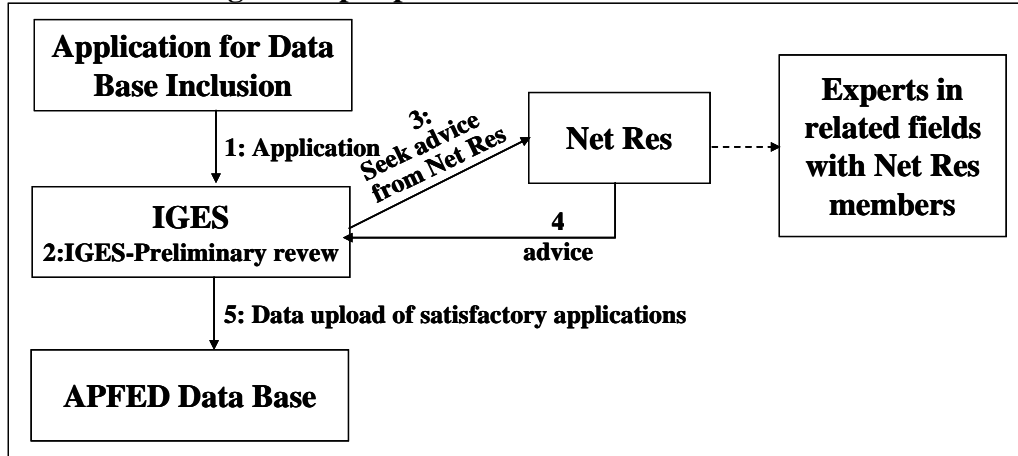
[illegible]

Application for Data Base Inclusion

1: Application

3: Seek advice from Net Res

Net Res

Experts in related fields with Net Res members

IGES

2:IGES-Preliminary revew

4 advice

5: Data upload of satisfactory applications

APFED Data Base